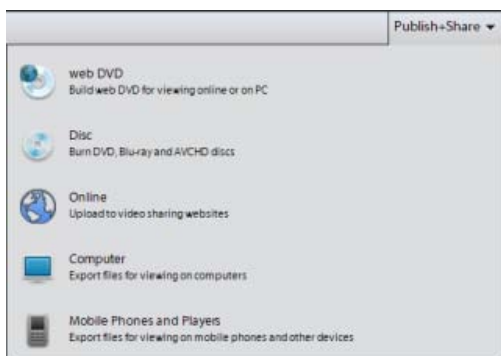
Publish+Share

web DVD
Build web DVD for viewing online or on PC

Disc
Burn DVD, Blu-ray and AVCHD discs

Online
Upload to video sharing websites

Computer
Export files for viewing on computers

Mobile Phones and Players
Export files for viewing on mobile phones and other devices